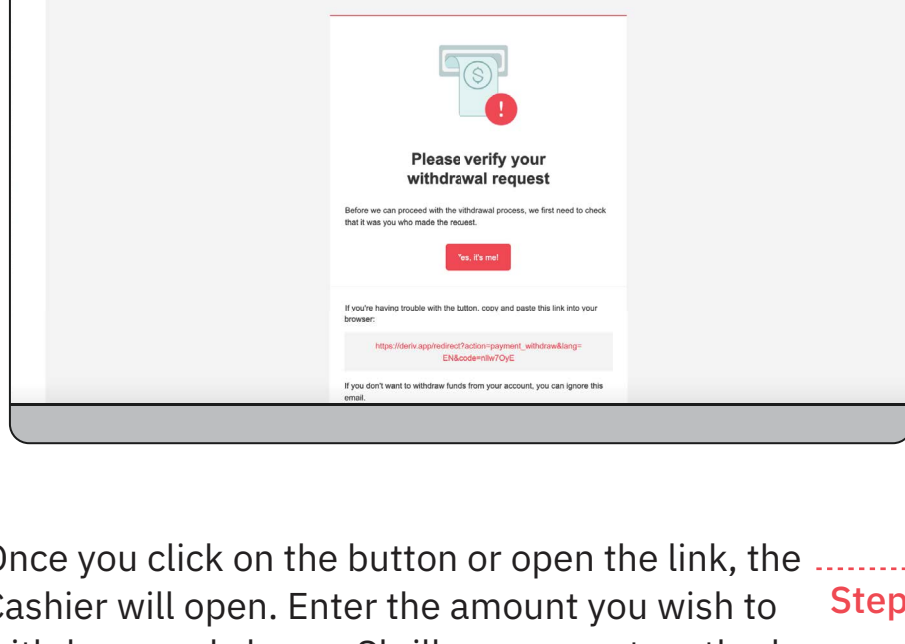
Please verify your withdrawal request

Before we can proceed with the vithdrawal process, we first need to check that it was you who made the request.

Yes, it's me!

If you're having trouble with the button, copy and paste this link into your browser:

https://deriv.app/redirect?action=payment_withdraw&lang=EN&code=nlw7OyE

If you don't want to withdraw funds from your account, you can ignore this email.

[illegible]nce you click on the button or open the link, the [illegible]ashier will open. Enter the amount you wish to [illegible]

Step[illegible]